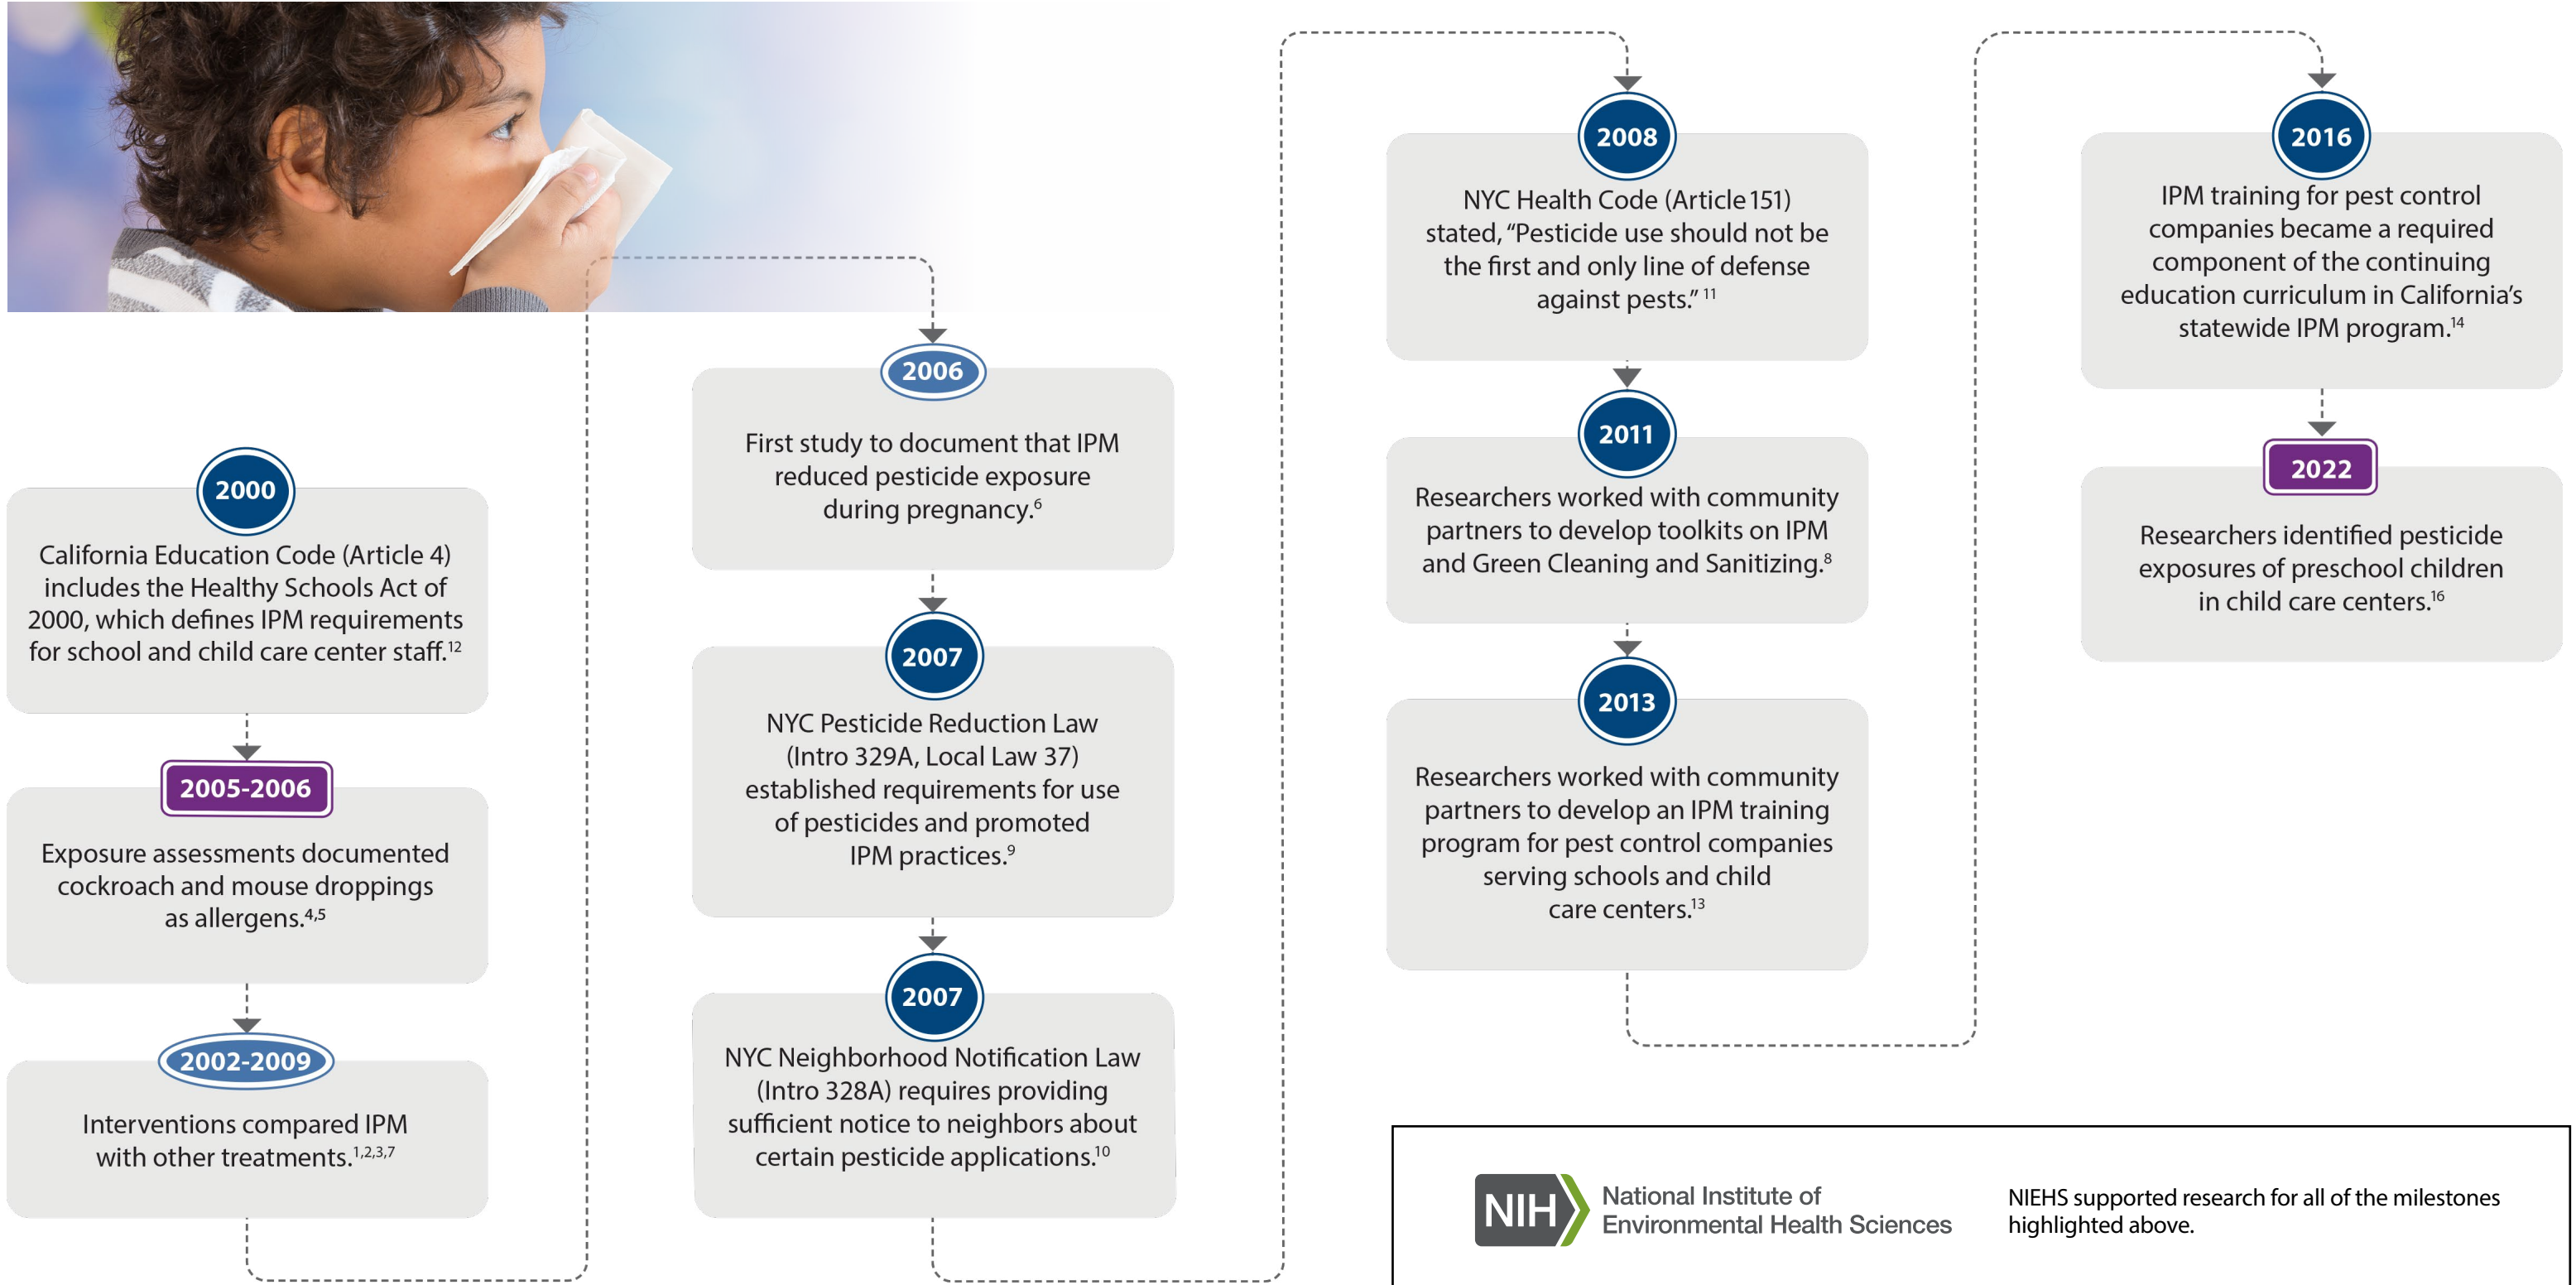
2000

California Education Code (Article 4) includes the Healthy Schools Act of 2000, which defines IPM requirements for school and child care center staff.$^{12}$

2005-2006

Exposure assessments documented cockroach and mouse droppings as allergens.$^{4,5}$

2002-2009

Interventions compared IPM with other treatments.$^{1,2,3,7}$

2006

First study to document that IPM reduced pesticide exposure during pregnancy.$^{6}$

2007

NYC Pesticide Reduction Law (Intro 329A, Local Law 37) established requirements for use of pesticides and promoted IPM practices.$^{9}$

2007

NYC Neighborhood Notification Law (Intro 328A) requires providing sufficient notice to neighbors about certain pesticide applications.$^{10}$

2008

NYC Health Code (Article 151) stated, "Pesticide use should not be the first and only line of defense against pests." $^{11}$

2011

Researchers worked with community partners to develop toolkits on IPM and Green Cleaning and Sanitizing.$^{8}$

2013

Researchers worked with community partners to develop an IPM training program for pest control companies serving schools and child care centers.$^{13}$

2016

IPM training for pest control companies became a required component of the continuing education curriculum in California's statewide IPM program.$^{14}$

2022

Researchers identified pesticide exposures of preschool children in child care centers.$^{16}$

NIH National Institute of Environmental Health Sciences

NIEHS supported research for all of the milestones highlighted above.